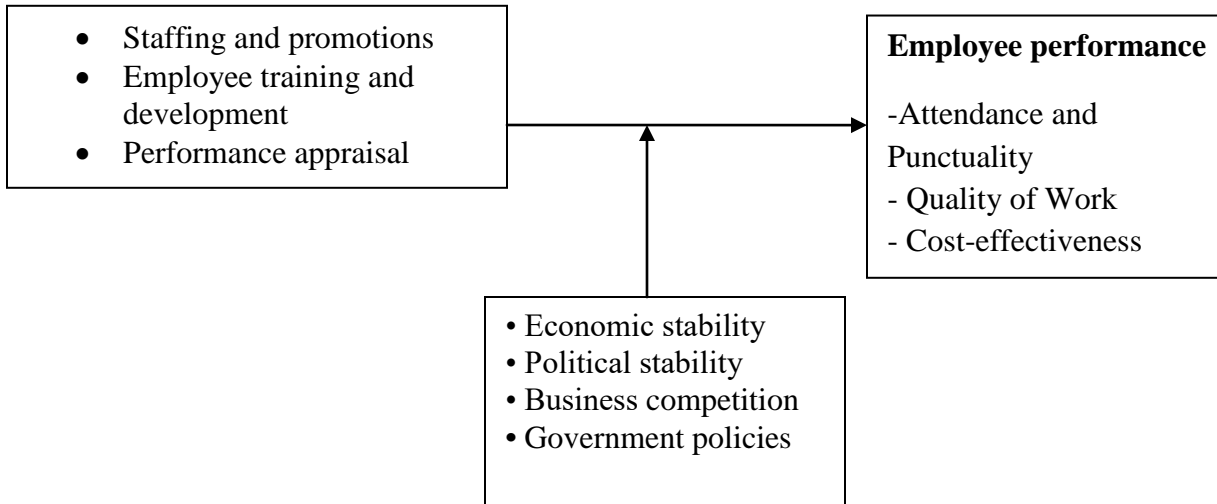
- Staffing and promotions
- Employee training and development
- Performance appraisal

**Employee performance**

-Attendance and Punctuality
- Quality of Work
- Cost-effectiveness

• Economic stability
• Political stability
• Business competition
• Government policies